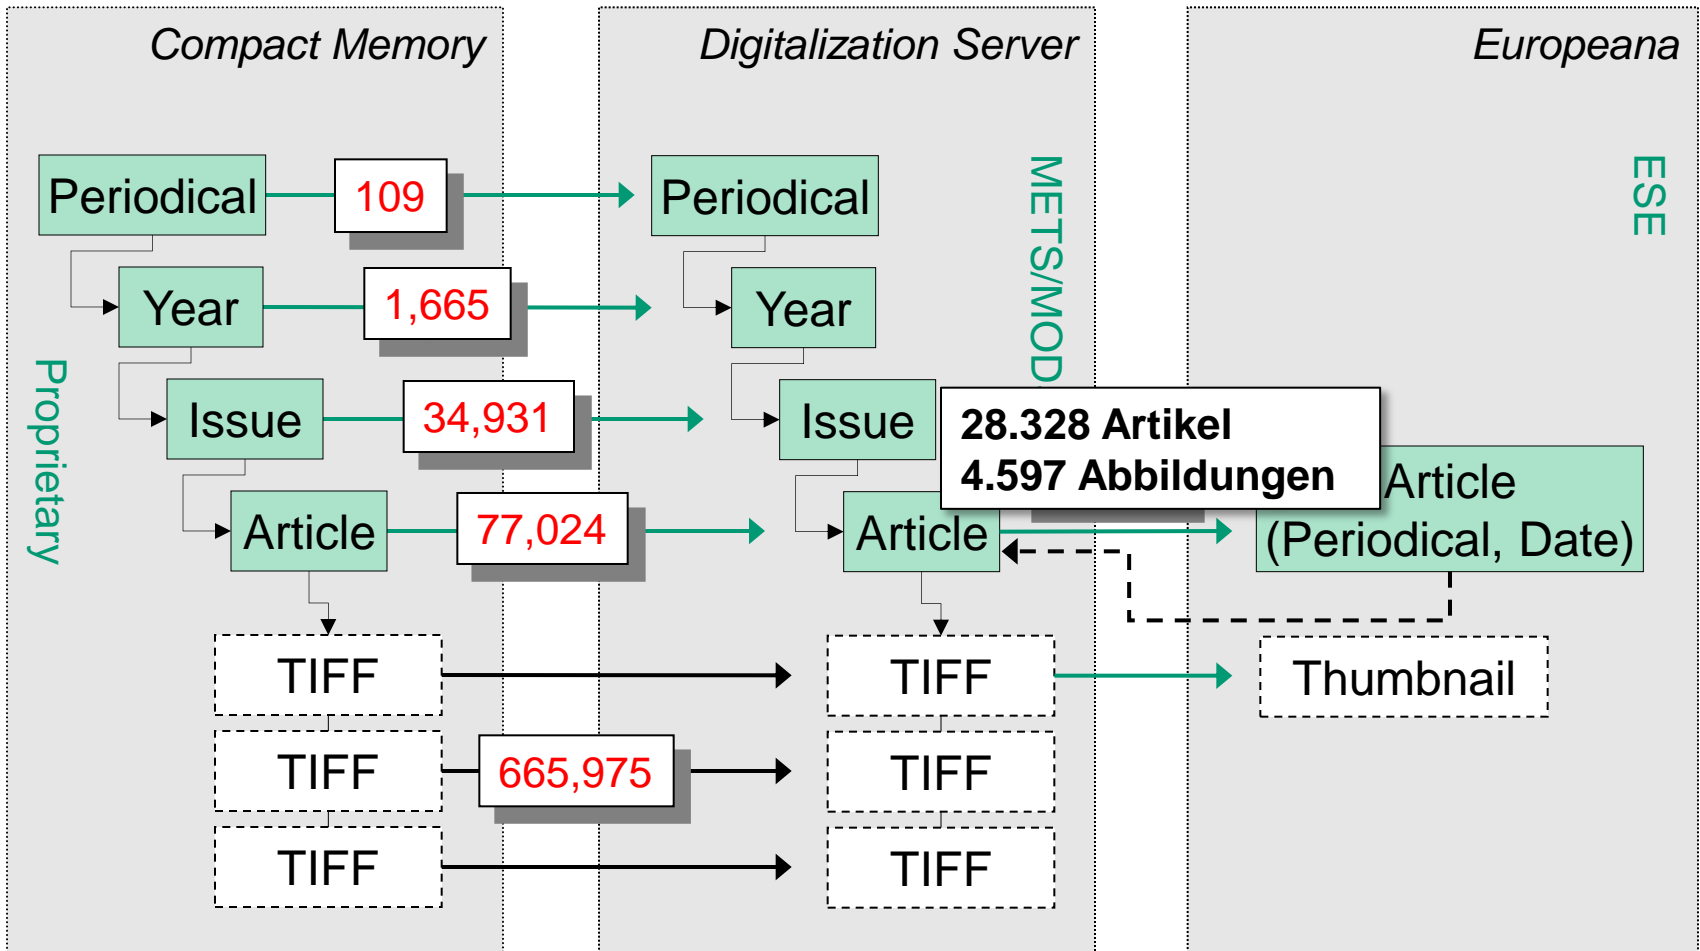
Compact Memory

Proprietary

Periodical

109

Year

1,665

Issue

34,931

Article

77,024

TIFF

TIFF

665,975

TIFF

Digitalization Server

METS/MOD

Periodical

Year

Issue

Article

TIFF

TIFF

TIFF

28.328 Artikel
4.597 Abbildungen

Europeana

ESE

Article
(Periodical, Date)

Thumbnail